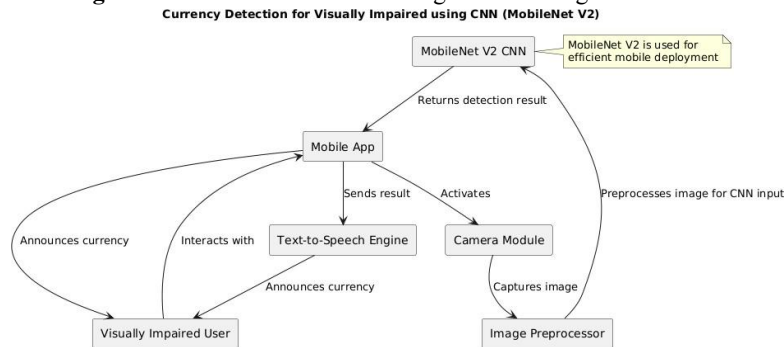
Currency Detection for Visually Impaired using CNN (MobileNet V2)

MobileNet V2 CNN

MobileNet V2 is used for efficient mobile deployment

Returns detection result

Mobile App

Sends result

Activates

Preprocesses image for CNN input

Announces currency

Interacts with

Text-to-Speech Engine

Camera Module

Announces currency

Captures image

Visually Impaired User

Image Preprocessor